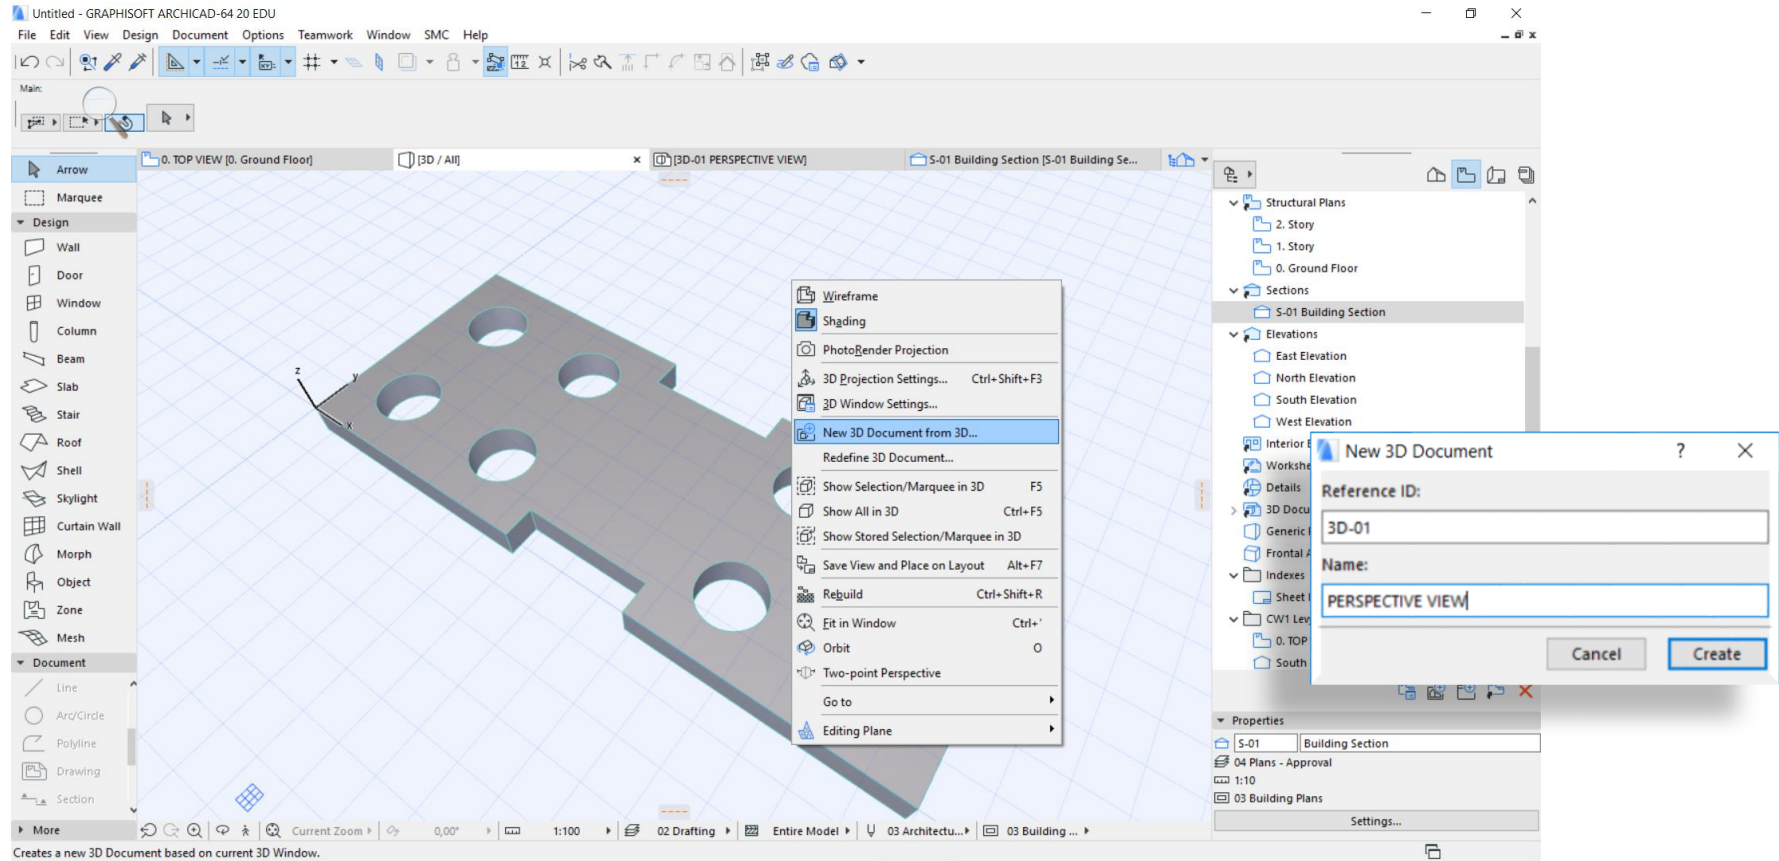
Untitled - GRAPHISOFT ARCHICAD-64 20 EDU

File Edit View Design Document Options Teamwork Window SMC Help

Main:

Arrow
Marquee
Design
Wall
Door
Window
Column
Beam
Slab
Stair
Roof
Shell
Skylight
Curtain Wall
Morph
Object
Zone
Mesh
Document
Line
Arc/Circle
Polyline
Drawing
Section
More

0. TOP VIEW [0. Ground Floor]
[3D / All]
[3D-01 PERSPECTIVE VIEW]
S-01 Building Section [S-01 Building Se...

Wireframe
Shading
PhotoRender Projection
3D Projection Settings... Ctrl+Shift+F3
3D Window Settings...
New 3D Document from 3D...
Redefine 3D Document...
Show Selection/Marquee in 3D F5
Show All in 3D Ctrl+F5
Show Stored Selection/Marquee in 3D
Save View and Place on Layout Alt+F7
Rebuild Ctrl+Shift+R
Fit in Window Ctrl+'
Orbit O
Two-point Perspective
Go to
Editing Plane

Structural Plans
2. Story
1. Story
0. Ground Floor
Sections
S-01 Building Section
Elevations
East Elevation
North Elevation
South Elevation
West Elevation
Interior E
Workshe
Details
3D Docu
Generic
Frontal
Indexes
Sheet
CW1 Lev
0. TOP
South

New 3D Document ? ✕
Reference ID:
3D-01
Name:
PERSPECTIVE VIEW
Cancel Create

Properties
S-01 Building Section
04 Plans - Approval
1:10
03 Building Plans
Settings...

Current Zoom 0,00° 1:100 02 Drafting Entire Model 03 Architectu... 03 Building ...

Creates a new 3D Document based on current 3D Window.